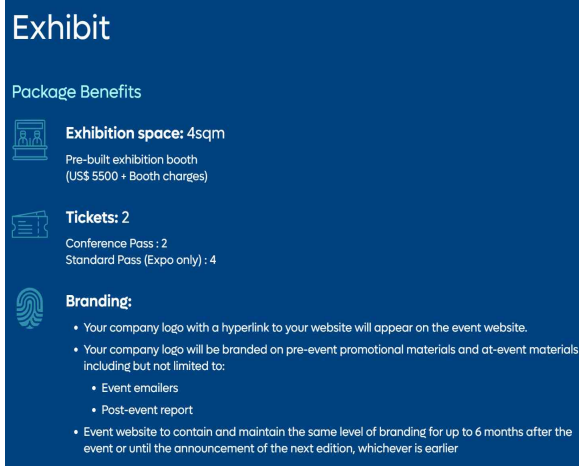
Exhibit

Package Benefits

**Exhibition space:** 4sqm

Pre-built exhibition booth
(US$ 5500 + Booth charges)

**Tickets:** 2

Conference Pass : 2
Standard Pass (Expo only) : 4

**Branding:**

- Your company logo with a hyperlink to your website will appear on the event website.
- Your company logo will be branded on pre-event promotional materials and at-event materials including but not limited to:
  - Event emailers
  - Post-event report
- Event website to contain and maintain the same level of branding for up to 6 months after the event or until the announcement of the next edition, whichever is earlier